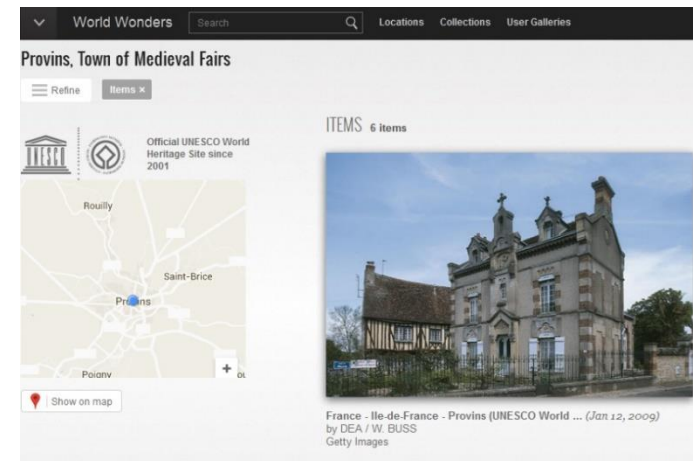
World Wonders Search Locations Collections User Galleries

Provins, Town of Medieval Fairs

Refine Items ×

UNESCO

Official UNESCO World Heritage Site since 2001

Rouilly

Saint-Brice

Provins

Poigny

+

Show on map

ITEMS 6 items

France - Ile-de-France - Provins (UNESCO World ... (Jan 12, 2009)
by DEA / W. BUSS
Getty Images